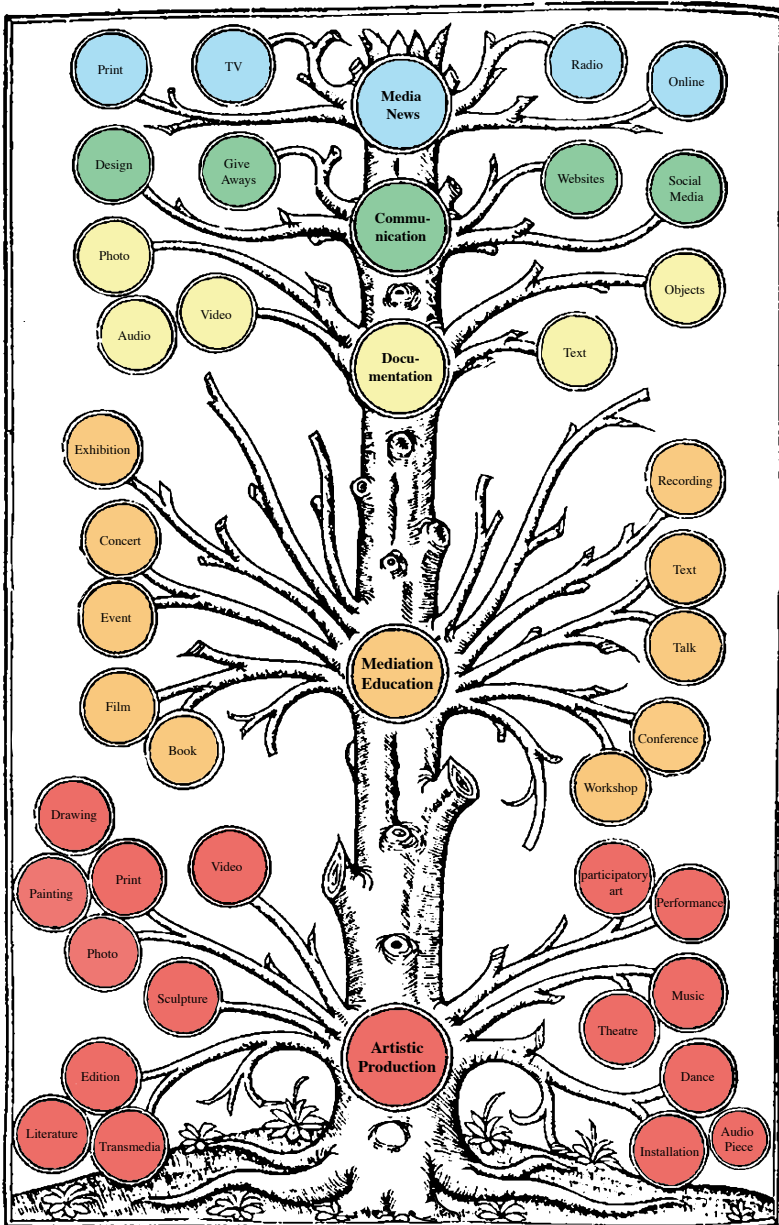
Print

TV

Media News

Radio

Online

Design

Give Aways

Communication

Websites

Social Media

Photo

Audio

Video

Documentation

Objects

Text

Exhibition

Recording

Concert

Text

Event

Mediation Education

Talk

Film

Book

Conference

Workshop

Drawing

Video

Painting

Print

participatory art

Performance

Photo

Sculpture

Music

Theatre

Artistic Production

Edition

Dance

Literature

Transmedia

Installation

Audio Piece